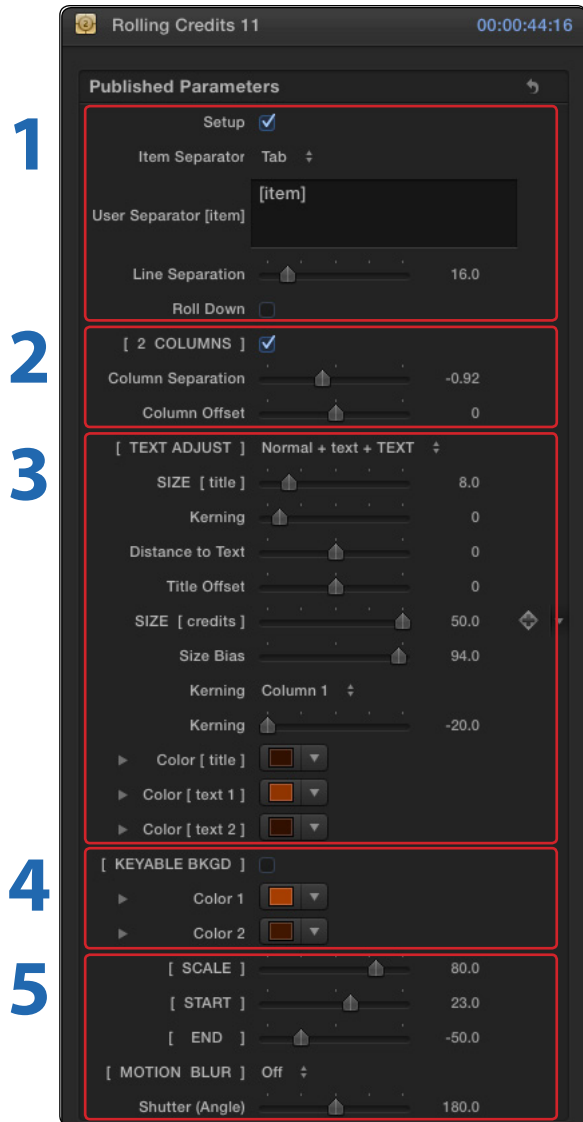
Rolling Credits 11 00:00:44:16

Published Parameters

1

Setup

Item Separator Tab

User Separator [item] [item]

Line Separation 16.0

Roll Down

2

[ 2 COLUMNS ]

Column Separation -0.92

Column Offset 0

3

[ TEXT ADJUST ] Normal + text + TEXT

SIZE [ title ] 8.0

Kerning 0

Distance to Text 0

Title Offset 0

SIZE [ credits ] 50.0

Size Bias 94.0

Kerning Column 1

Kerning -20.0

Color [ title ]

Color [ text 1 ]

Color [ text 2 ]

4

[ KEYABLE BKGD ]

Color 1

Color 2

5

[ SCALE ] 80.0

[ START ] 23.0

[ END ] -50.0

[ MOTION BLUR ] Off

Shutter (Angle) 180.0